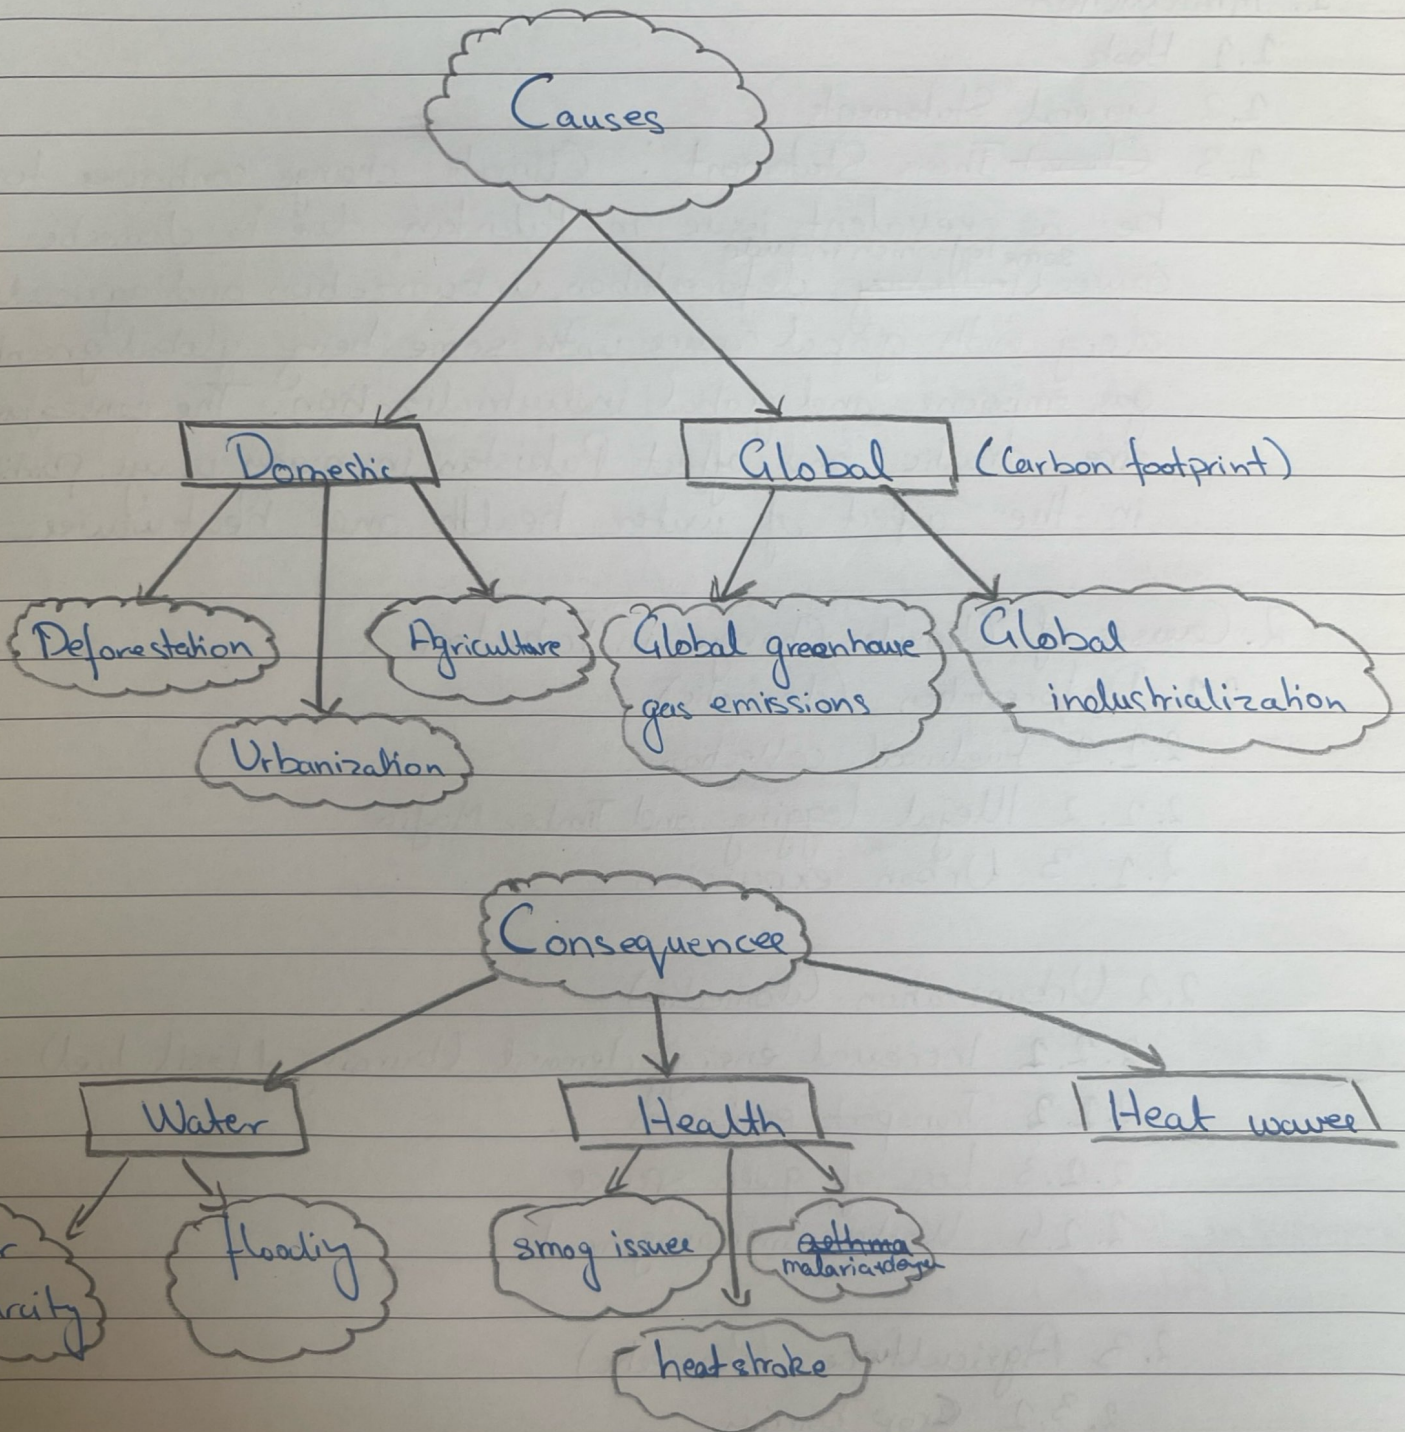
Causes

Domestic

Global (Carbon footprint)

Deforestation

Urbanization

Agriculture

Global greenhouse gas emissions

Global industrialization

Consequences

Water

Health

Heat waves

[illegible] rcity

flooding

smog issues

~~asthma~~ malaria dengue

heat stroke